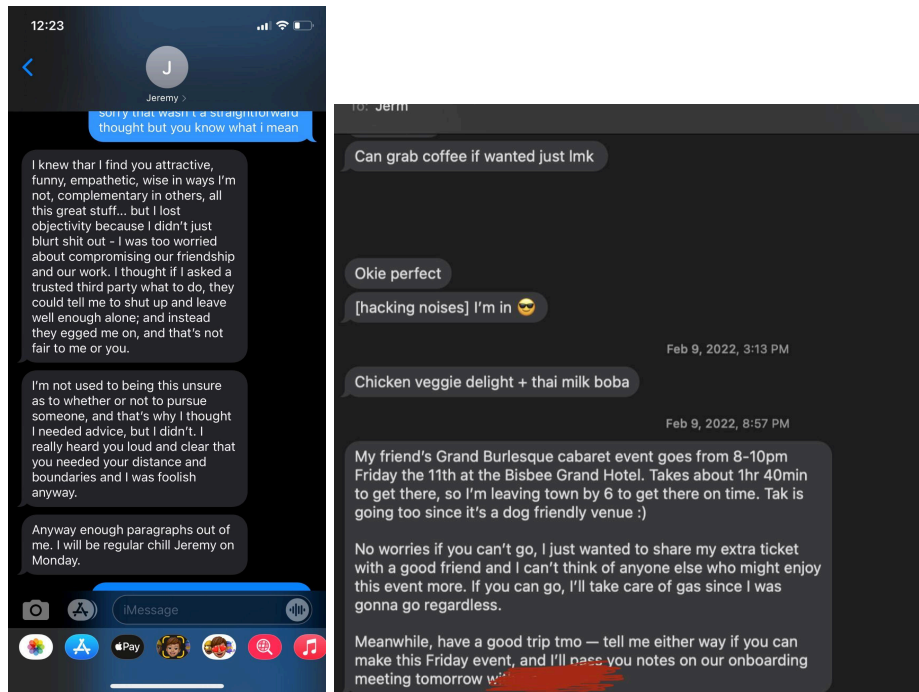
12:23

J
Jeremy >

sorry that wasn't a straightforward thought but you know what i mean

I knew thar I find you attractive, funny, empathetic, wise in ways I'm not, complementary in others, all this great stuff... but I lost objectivity because I didn't just blurt shit out - I was too worried about compromising our friendship and our work. I thought if I asked a trusted third party what to do, they could tell me to shut up and leave well enough alone; and instead they egged me on, and that's not fair to me or you.

I'm not used to being this unsure as to whether or not to pursue someone, and that's why I thought I needed advice, but I didn't. I really heard you loud and clear that you needed your distance and boundaries and I was foolish anyway.

Anyway enough paragraphs out of me. I will be regular chill Jeremy on Monday.

iMessage

Pay

To: Jerm

Can grab coffee if wanted just lmk

Okie perfect

[hacking noises] I'm in 😎

Feb 9, 2022, 3:13 PM

Chicken veggie delight + thai milk boba

Feb 9, 2022, 8:57 PM

My friend's Grand Burlesque cabaret event goes from 8-10pm Friday the 11th at the Bisbee Grand Hotel. Takes about 1hr 40min to get there, so I'm leaving town by 6 to get there on time. Tak is going too since it's a dog friendly venue :)

No worries if you can't go, I just wanted to share my extra ticket with a good friend and I can't think of anyone else who might enjoy this event more. If you can go, I'll take care of gas since I was gonna go regardless.

Meanwhile, have a good trip tmo — tell me either way if you can make this Friday event, and I'll pass you notes on our onboarding meeting tomorrow w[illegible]